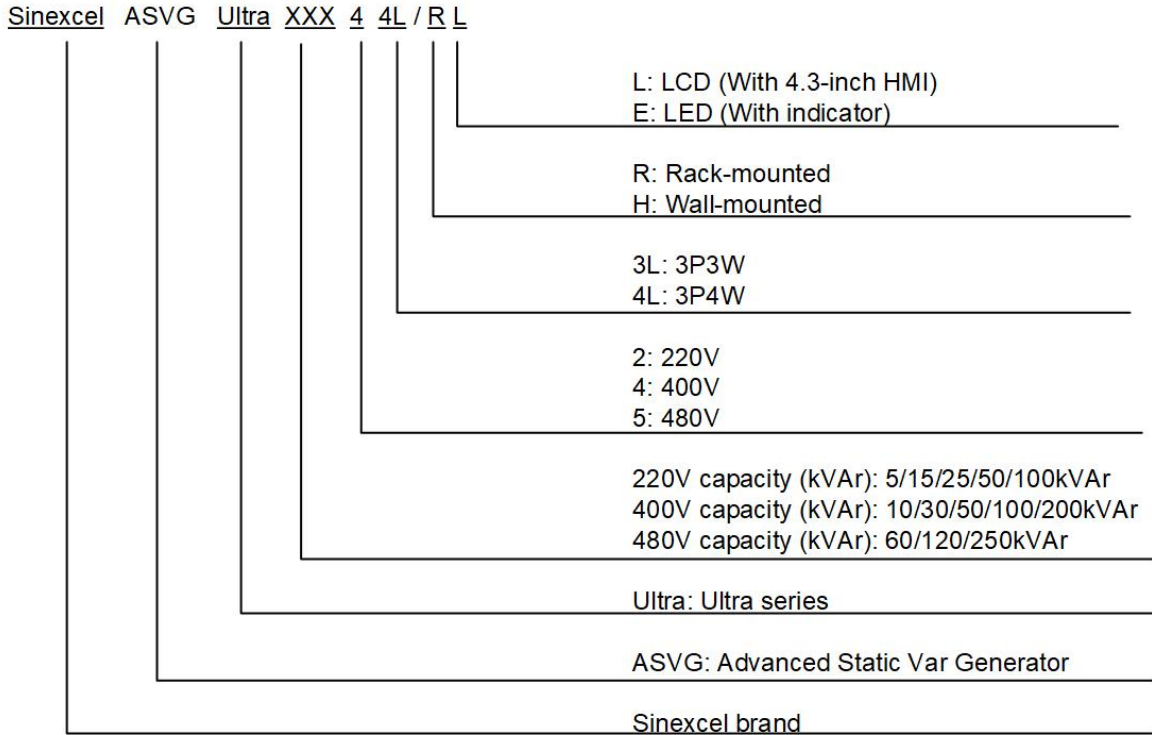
Sinexcel ASVG Ultra XXX 4 4L / R L

L: LCD (With 4.3-inch HMI)
E: LED (With indicator)

R: Rack-mounted
H: Wall-mounted

3L: 3P3W
4L: 3P4W

2: 220V
4: 400V
5: 480V

220V capacity (kVAr): 5/15/25/50/100kVAr
400V capacity (kVAr): 10/30/50/100/200kVAr
480V capacity (kVAr): 60/120/250kVAr

Ultra: Ultra series

ASVG: Advanced Static Var Generator

Sinexcel brand